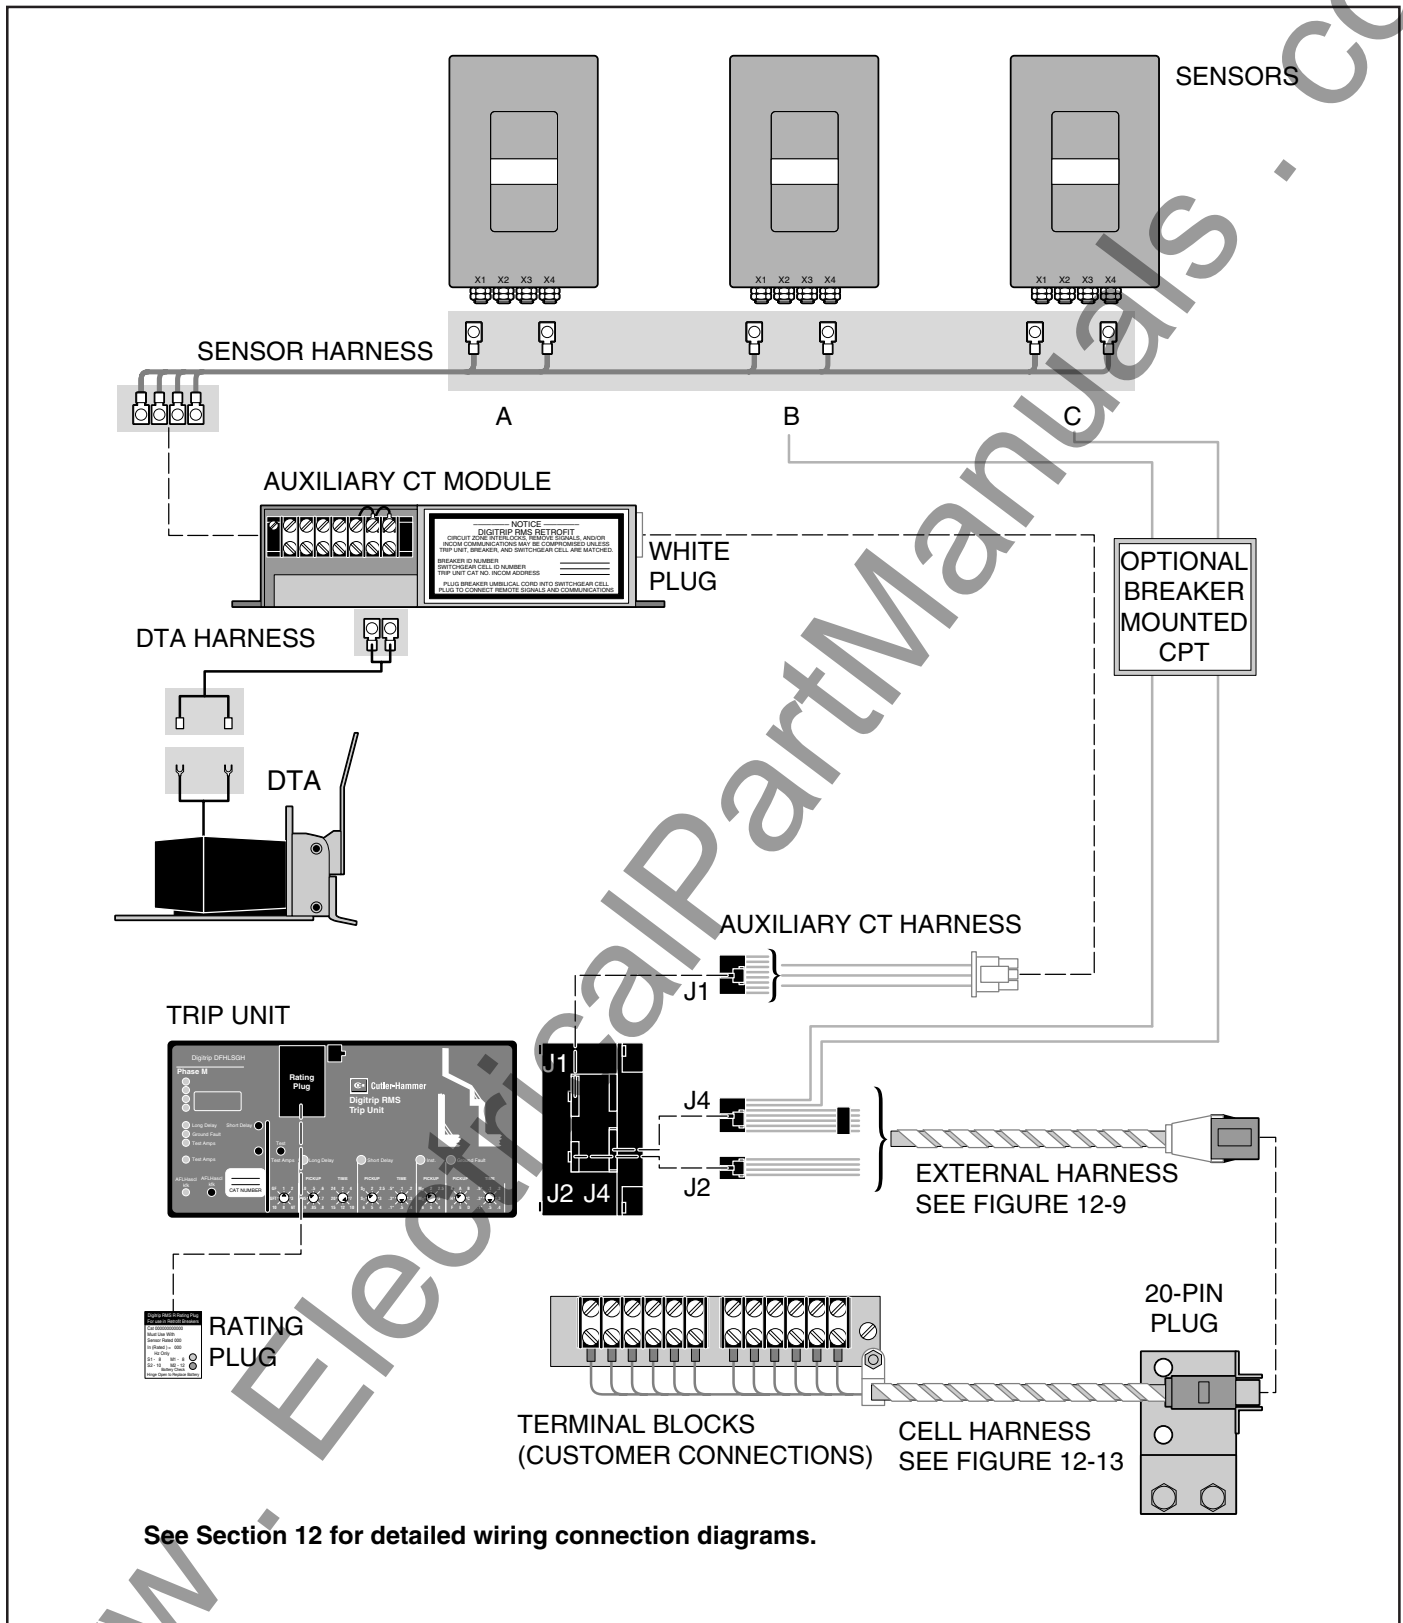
SENSORS

X1 X2 X3 X4 X1 X2 X3 X4 X1 X2 X3 X4

SENSOR HARNESS

A B C

AUXILIARY CT MODULE

NOTICE
DIGITRIP RMS RETROFIT
CIRCUIT ZONE INTERLOCKS, REMOVE SIGNALS, AND/OR INCOM COMMUNICATIONS MAY BE COMPROMISED UNLESS TRIP UNIT, BREAKER, AND SWITCHGEAR CELL ARE MATCHED.
BREAKER ID NUMBER
SWITCHGEAR CELL ID NUMBER
TRIP UNIT CAT NO. INCOM ADDRESS
PLUG BREAKER UMBILICAL CORD INTO SWITCHGEAR CELL PLUG TO CONNECT REMOTE SIGNALS AND COMMUNICATIONS

WHITE PLUG

OPTIONAL BREAKER MOUNTED CPT

DTA HARNESS

DTA

AUXILIARY CT HARNESS

J1

TRIP UNIT

Digitrip DFHLSGH
Phase M
Rating Plug
Cutler-Hammer
Digitrip RMS Trip Unit
Long Delay
Ground Fault
Test Amps
Short Delay
Test
Test Amps
Long Delay
Short Delay
Inst
Ground Fault
PICKUP TIME PICKUP TIME PICKUP PICKUP TIME
CAT NUMBER

J1
J2 J4

J4
J2

EXTERNAL HARNESS
SEE FIGURE 12-9

RATING PLUG

20-PIN PLUG

TERMINAL BLOCKS
(CUSTOMER CONNECTIONS)

CELL HARNESS
SEE FIGURE 12-13

See Section 12 for detailed wiring connection diagrams.

www.ElectricalPartManuals.com